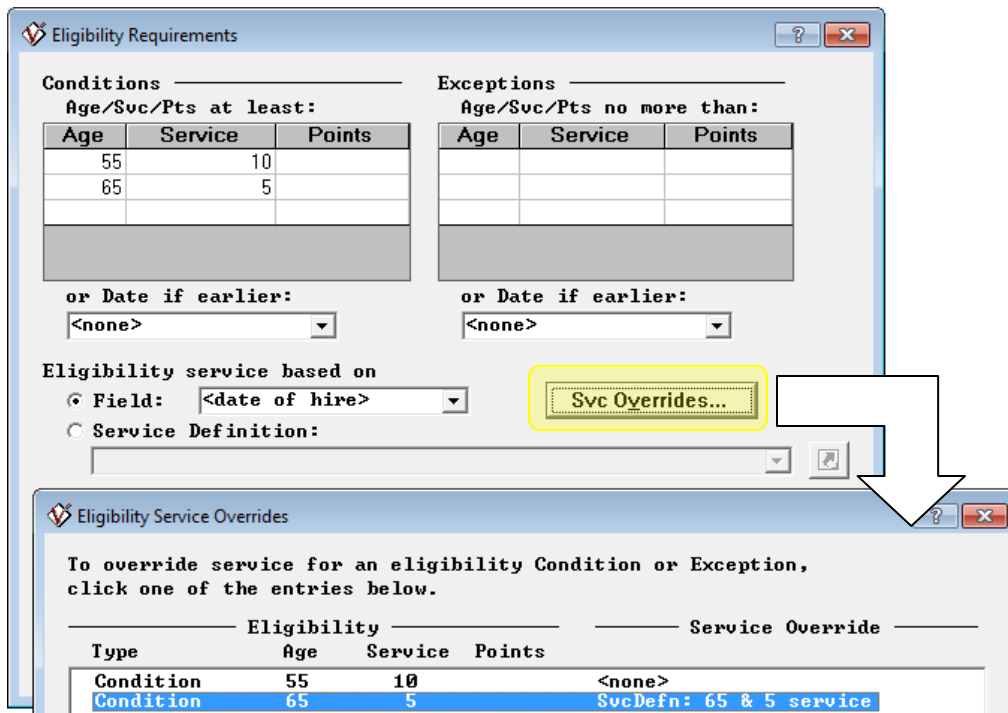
Eligibility Requirements

Conditions
Age/Svc/Pts at least:

| Age | Service | Points |
|---|---|---|
| 55 | 10 | |
| 65 | 5 | |
| | | |

Exceptions
Age/Svc/Pts no more than:

| Age | Service | Points |
|---|---|---|
| | | |
| | | |
| | | |

or Date if earlier:
<none>

or Date if earlier:
<none>

Eligibility service based on
Field: <date of hire>
Service Definition:

Svc Overrides...

Eligibility Service Overrides

To override service for an eligibility Condition or Exception, click one of the entries below.

Eligibility
Service Override

| Type | Age | Service | Points | |
|---|---|---|---|---|
| Condition | 55 | 10 | | <none> |
| Condition | 65 | 5 | | SvcDefn: 65 & 5 service |